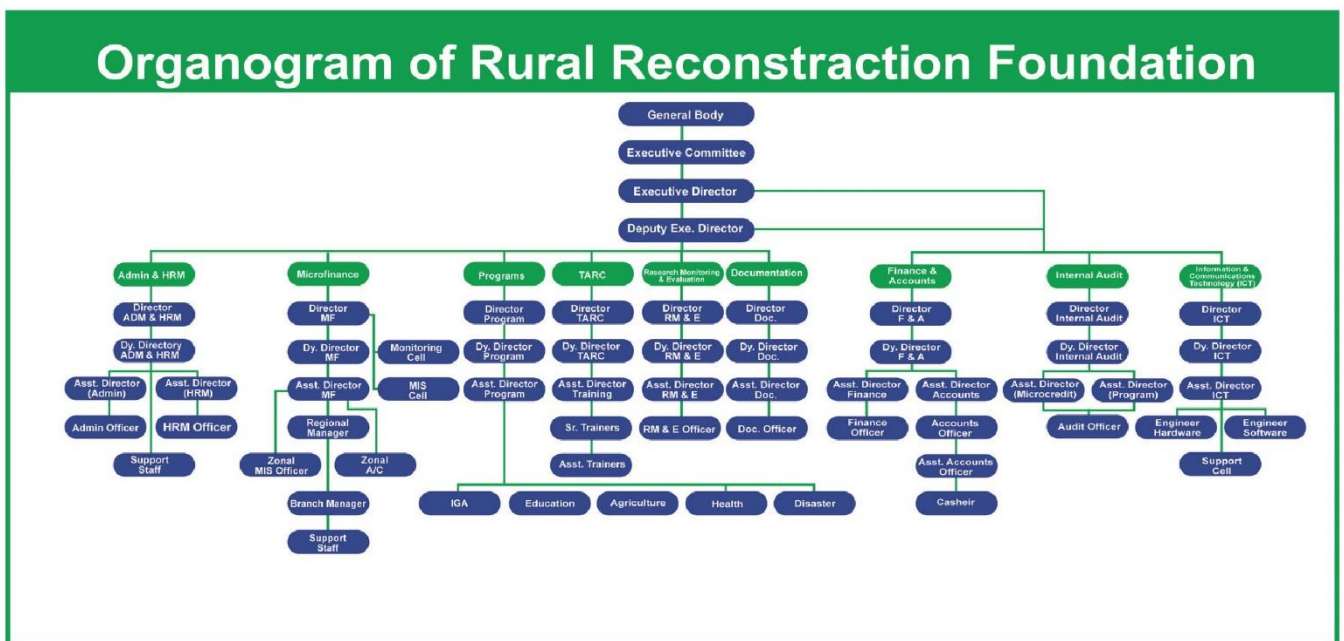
Organogram of Rural Reconstraction Foundation

General Body

Executive Committee

Executive Director

Deputy Exe. Director

Admin & HRM

Director ADM & HRM

Dy. Directory ADM & HRM

Asst. Director (Admin)

Asst. Director (HRM)

Admin Officer

HRM Officer

Support Staff

Microfinance

Director MF

Dy. Director MF

Monitoring Cell

MIS Cell

Asst. Director MF

Regional Manager

Zonal MIS Officer

Zonal A/C

Branch Manager

Support Staff

Programs

Director Program

Dy. Director Program

Asst. Director Program

TARC

Director TARC

Dy. Director TARC

Asst. Director Training

Sr. Trainers

Asst. Trainers

Research Monitoring & Evaluation

Director RM & E

Dy. Director RM & E

Asst. Director RM & E

RM & E Officer

Documentation

Director Doc.

Dy. Director Doc.

Asst. Director Doc.

Doc. Officer

IGA

Education

Agriculture

Health

Disaster

Finance & Accounts

Director F & A

Dy. Director F & A

Asst. Director Finance

Asst. Director Accounts

Finance Officer

Accounts Officer

Asst. Accounts Officer

Casheir

Internal Audit

Director Internal Audit

Dy. Director Internal Audit

Asst. Director (Microcredit)

Asst. Director (Program)

Audit Officer

Information & Communications Technology (ICT)

Director ICT

Dy. Director ICT

Asst. Director ICT

Engineer Hardware

Engineer Software

Support Cell